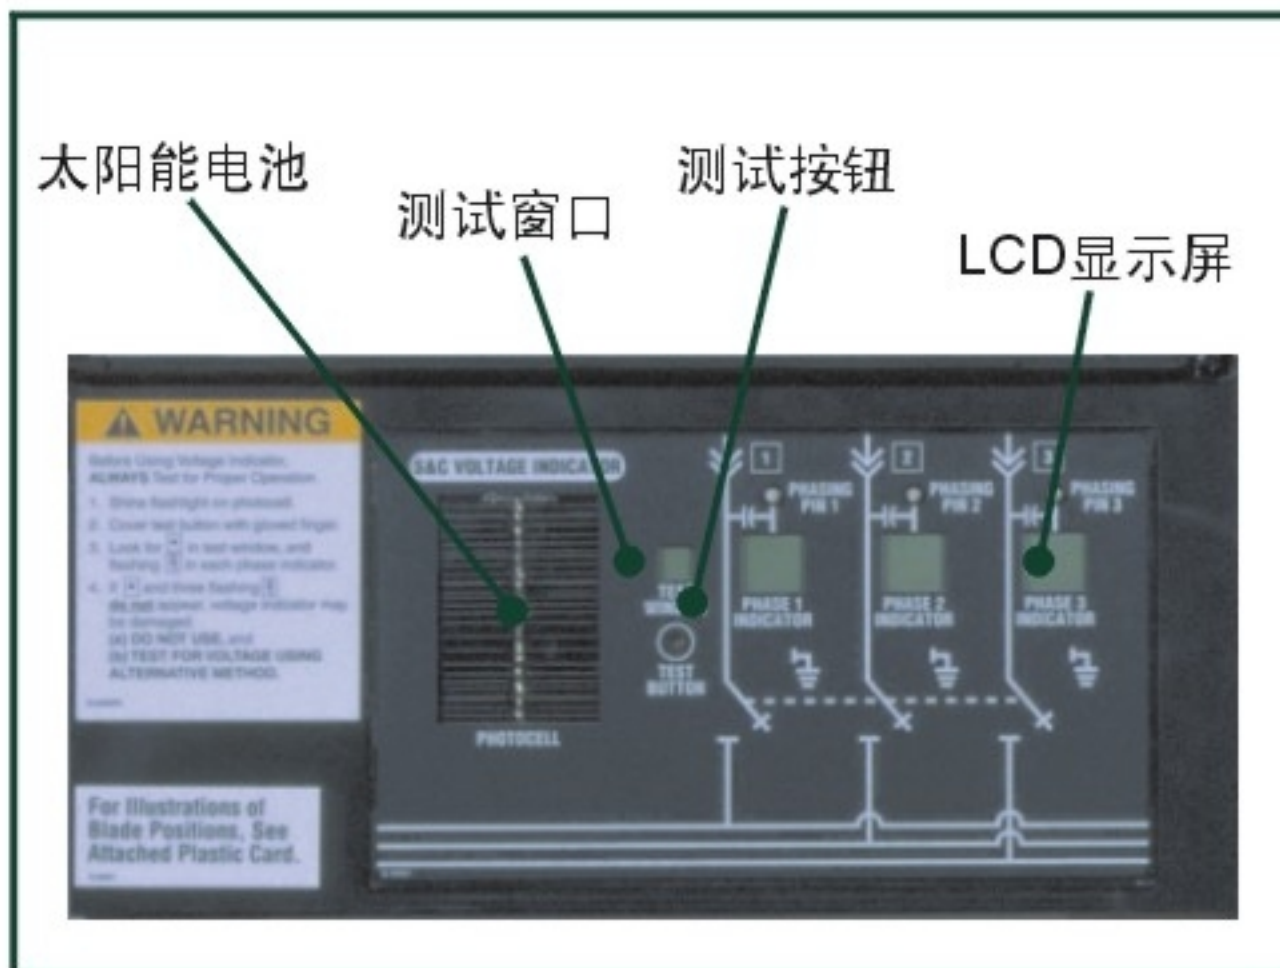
太阳能电池

测试窗口

测试按钮

LCD显示屏

WARNING

Before Using Voltage Indicator, ALWAYS Test for Proper Operation

1. Shine flashlight on photocell.
2. Cover test button with gloved finger.
3. Look for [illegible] in test window, and flashing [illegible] in each phase indicator.
4. If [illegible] and three flashing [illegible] do not appear, voltage indicator may be damaged.
(a) DO NOT USE, and
(b) TEST FOR VOLTAGE USING ALTERNATIVE METHOD.

For Illustrations of Blade Positions, See Attached Plastic Card.

S&C VOLTAGE INDICA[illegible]

PHOTOCELL

TE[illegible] WIN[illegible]

TEST BUTTON

1

2

3

PHASING PIN 1

PHASING PIN 2

PHASING PIN 3

PHASE 1 INDICATOR

PHASE 2 INDICATOR

PHASE 3 INDICATOR